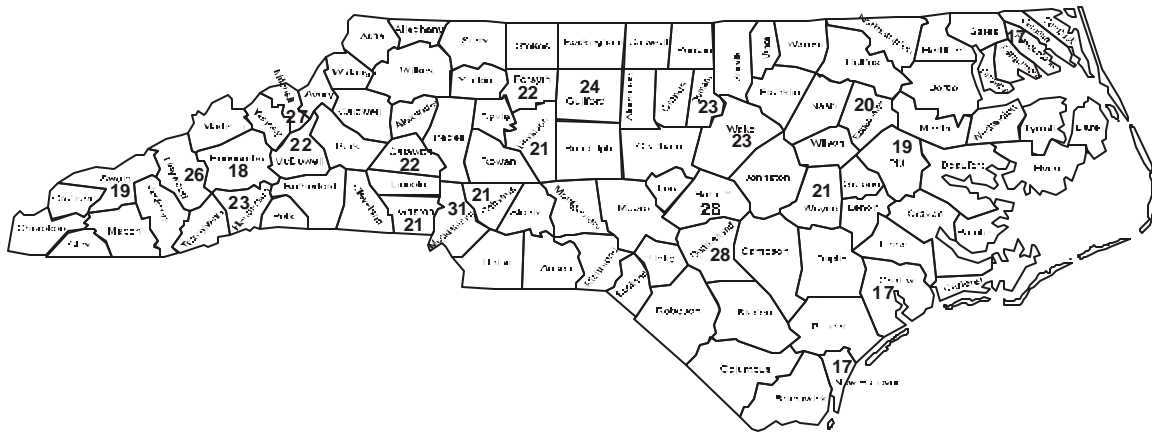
Ashe
Alleghany
Surry
Stokes
Rockingham
Caswell
Person
Granville
Vance
Warren
Northampton
Hertford
Gates
17
Camden
Pasquotank
Perquimans
Chowan
Currituck
Watauga
Wilkes
Yadkin
Forsyth
22
24
Guilford
Alamance
Orange
Durham
23
Franklin
Halifax
Bertie
Mitchell
Avery
27
Caldwell
Alexander
Davie
Nash
20
Edgecombe
Martin
Washington
Tyrrell
Dare
Madison
Yancey
22
Burke
Iredell
Davidson
21
Randolph
Chatham
Wake
23
Wilson
19
Pitt
Beaufort
Hyde
Buncombe
18
McDowell
Catawba
22
Rowan
Johnston
Haywood
26
Swain
19
Rutherford
Lincoln
21
Cabarrus
Stanly
Montgomery
Moore
Lee
Harnett
28
21
Wayne
Greene
Lenoir
Craven
Pamlico
Graham
Cherokee
Macon
Jackson
Transylvania
23
Henderson
Polk
Cleveland
Gaston
21
31
Mecklenburg
Union
Anson
Richmond
Hoke
Scotland
Cumberland
28
Sampson
Duplin
Jones
Clay
Onslow
17
Carteret
Robeson
Bladen
Pender
Columbus
17
New Hanover
Brunswick